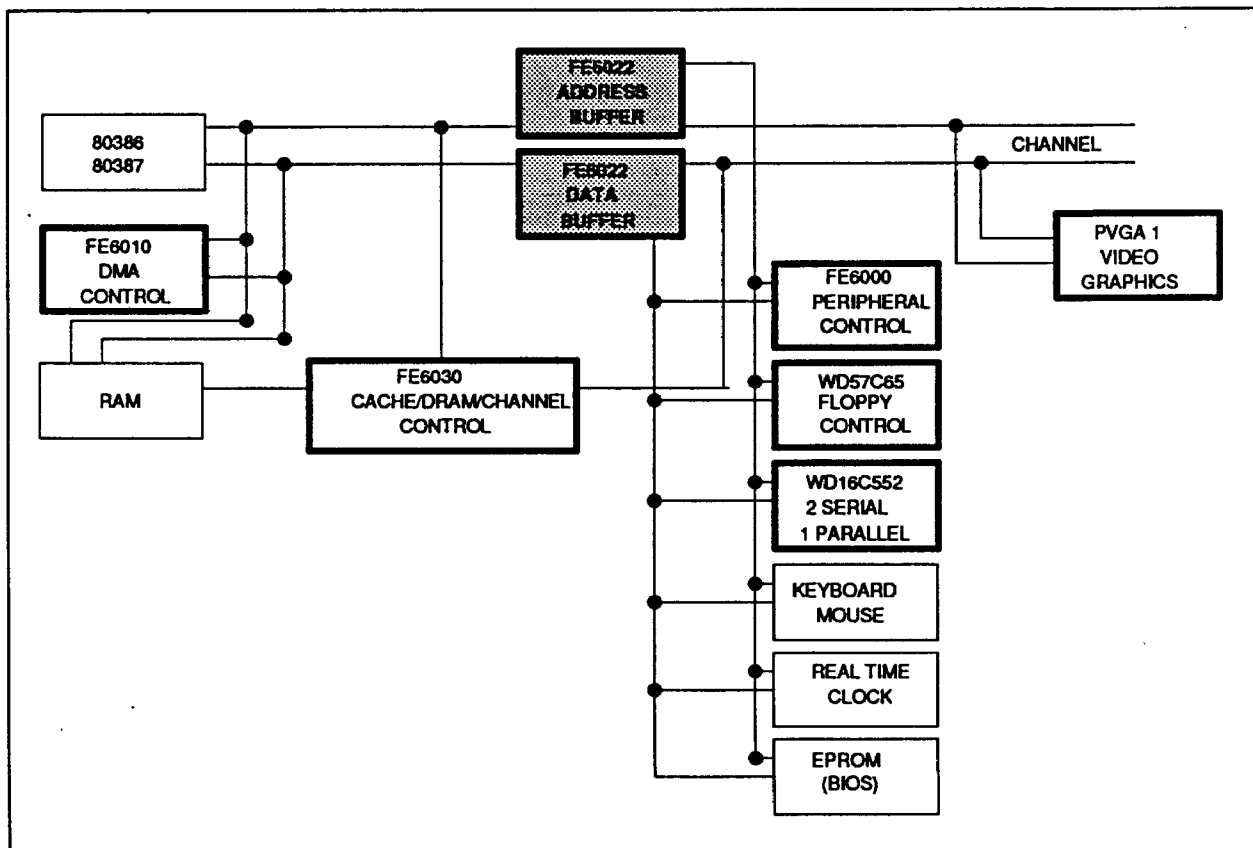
FE6022
ADDRESS
BUFFER

80386
80387

CHANNEL

FE6022
DATA
BUFFER

FE6010
DMA
CONTROL

PVGA 1
VIDEO
GRAPHICS

FE6000
PERIPHERAL
CONTROL

RAM

FE6030
CACHE/DRAM/CHANNEL
CONTROL

WD57C65
FLOPPY
CONTROL

WD16C552
2 SERIAL
1 PARALLEL

KEYBOARD
MOUSE

REAL TIME
CLOCK

EPROM
(BIOS)